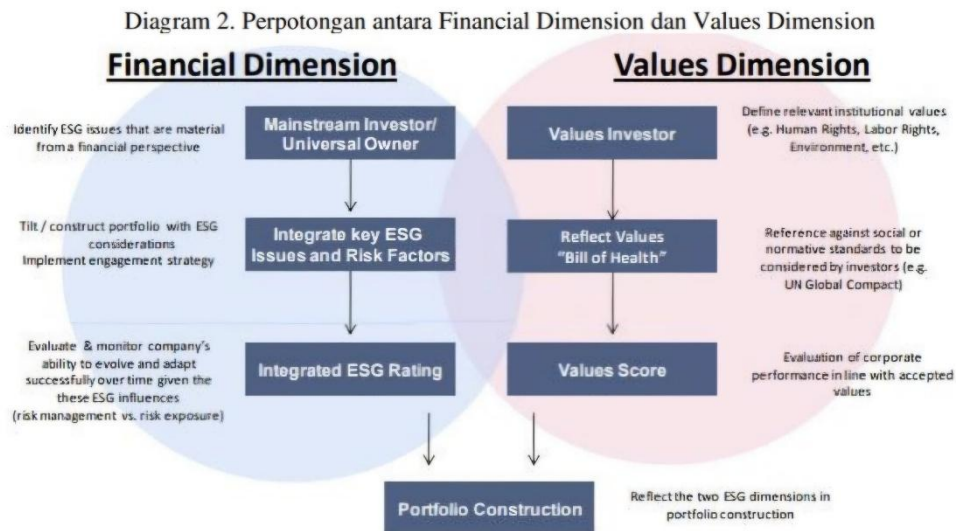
Diagram 2. Perpotongan antara Financial Dimension dan Values Dimension

Financial Dimension

Values Dimension

Identify ESG issues that are material from a financial perspective

Mainstream Investor/ Universal Owner

Values Investor

Define relevant institutional values (e.g. Human Rights, Labor Rights, Environment, etc.)

Tilt / construct portfolio with ESG considerations
Implement engagement strategy

Integrate key ESG Issues and Risk Factors

Reflect Values "Bill of Health"

Reference against social or normative standards to be considered by investors (e.g. UN Global Compact)

Evaluate & monitor company's ability to evolve and adapt successfully over time given the these ESG influences (risk management vs. risk exposure)

Integrated ESG Rating

Values Score

Evaluation of corporate performance in line with accepted values

Portfolio Construction

Reflect the two ESG dimensions in portfolio construction